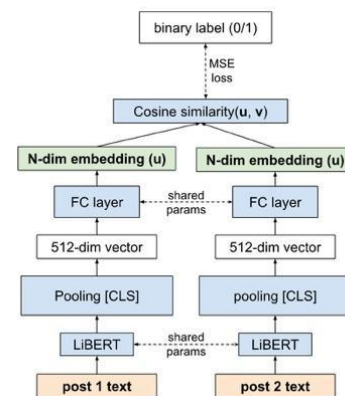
binary label (0/1)

MSE loss

Cosine similarity(**u**, **v**)

N-dim embedding (u)

N-dim embedding (u)

FC layer

shared params

FC layer

512-dim vector

512-dim vector

Pooling [CLS]

pooling [CLS]

LiBERT

shared params

LiBERT

post 1 text

post 2 text